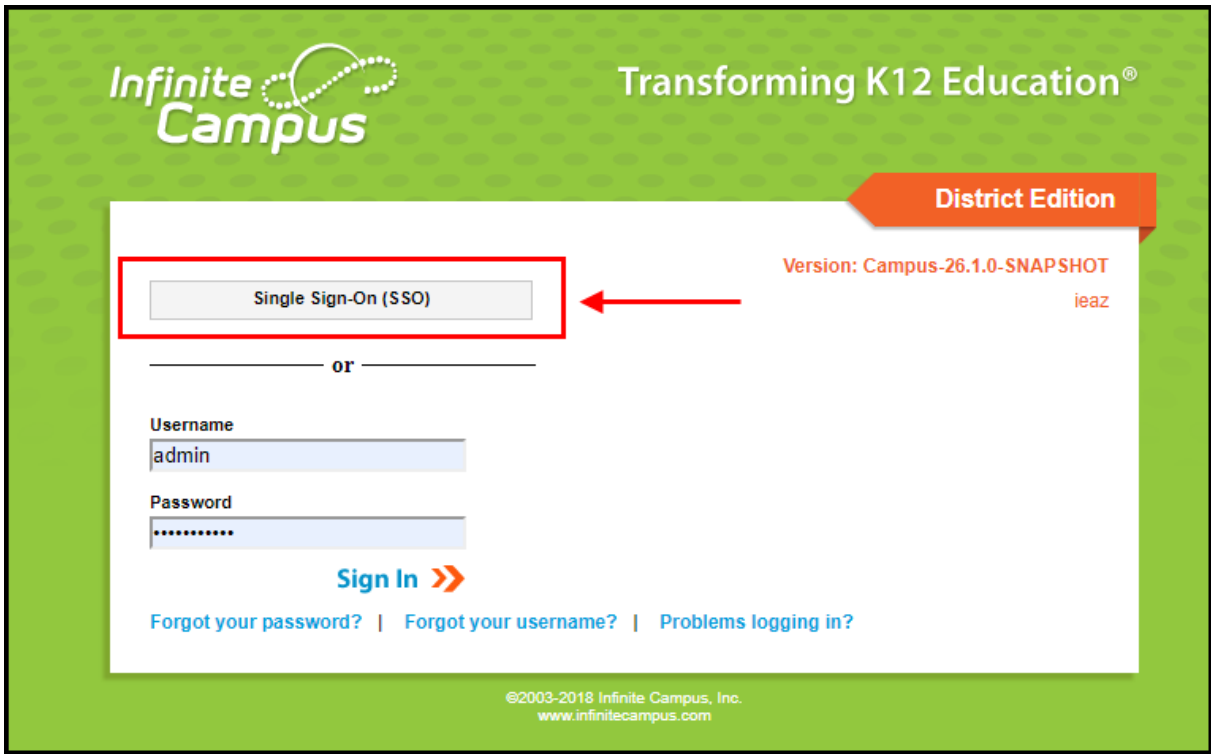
Infinite Campus

Transforming K12 Education®

District Edition

Version: Campus-26.1.0-SNAPSHOT
ieaz

Single Sign-On (SSO)

or

Username
admin

Password
•••••••••••

Sign In

Forgot your password? | Forgot your username? | Problems logging in?

©2003-2018 Infinite Campus, Inc.
www.infinitecampus.com